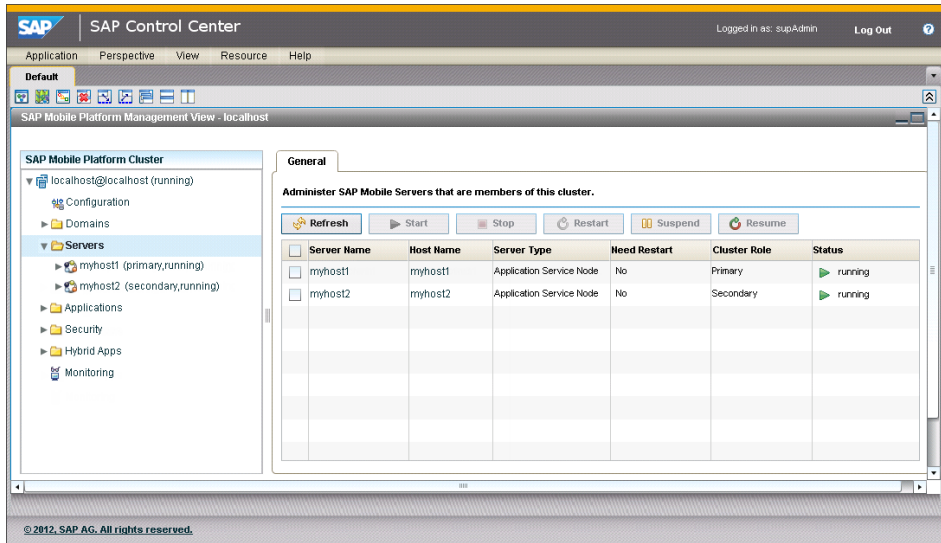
SAP SAP Control Center

Logged in as: supAdmin Log Out ?

Application Perspective View Resource Help

Default

SAP Mobile Platform Management View - localhost

SAP Mobile Platform Cluster

localhost@localhost (running)
Configuration
Domains
Servers
myhost1 (primary,running)
myhost2 (secondary,running)
Applications
Security
Hybrid Apps
Monitoring

General

Administer SAP Mobile Servers that are members of this cluster.

Refresh Start Stop Restart Suspend Resume

| | Server Name | Host Name | Server Type | Need Restart | Cluster Role | Status |
|---|---|---|---|---|---|---|
| | myhost1 | myhost1 | Application Service Node | No | Primary | running |
| | myhost2 | myhost2 | Application Service Node | No | Secondary | running |

© 2012, SAP AG. All rights reserved.